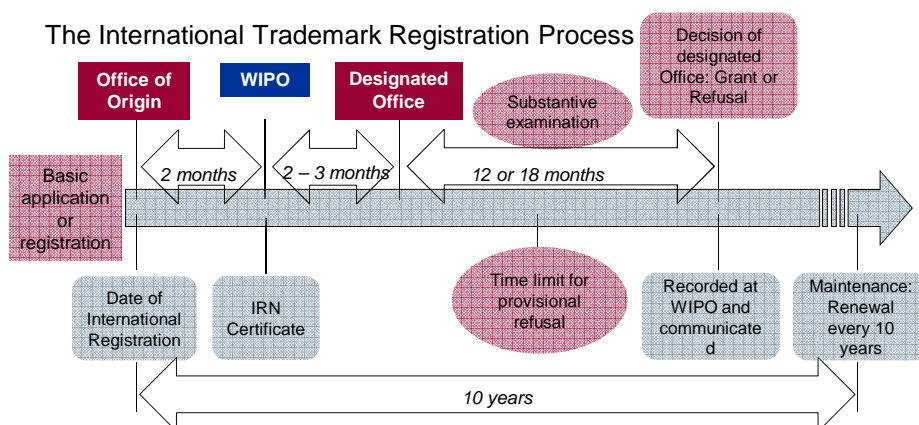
The International Trademark Registration Process

Office of Origin

WIPO

Designated Office

Substantive examination

Decision of designated Office: Grant or Refusal

Basic application or registration

2 months

2 – 3 months

12 or 18 months

Date of International Registration

IRN Certificate

Time limit for provisional refusal

Recorded at WIPO and communicate d

Maintenance: Renewal every 10 years

10 years